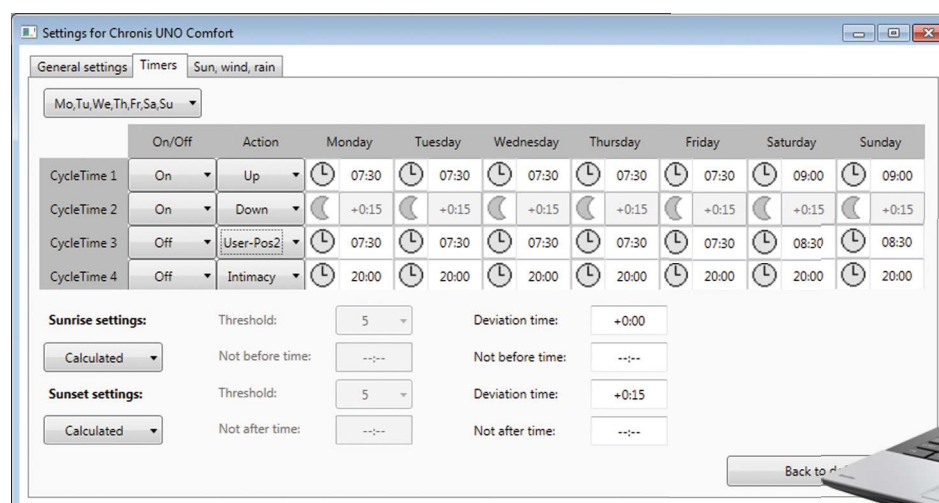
Settings for Chronis UNO Comfort

General settings | Timers | Sun, wind, rain

Mo,Tu,We,Th,Fr,Sa,Su

| | On/Off | Action | Monday | Tuesday | Wednesday | Thursday | Friday | Saturday | Sunday |
|---|---|---|---|---|---|---|---|---|---|
| CycleTime 1 | On | Up | 07:30 | 07:30 | 07:30 | 07:30 | 07:30 | 09:00 | 09:00 |
| CycleTime 2 | On | Down | +0:15 | +0:15 | +0:15 | +0:15 | +0:15 | +0:15 | +0:15 |
| CycleTime 3 | Off | User-Pos2 | 07:30 | 07:30 | 07:30 | 07:30 | 07:30 | 08:30 | 08:30 |
| CycleTime 4 | Off | Intimacy | 20:00 | 20:00 | 20:00 | 20:00 | 20:00 | 20:00 | 20:00 |

Sunrise settings:
Calculated
Threshold: 5
Not before time: --:--
Deviation time: +0:00
Not before time: --:--

Sunset settings:
Calculated
Threshold: 5
Not after time: --:--
Deviation time: +0:15
Not after time: --:--

Back to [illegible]